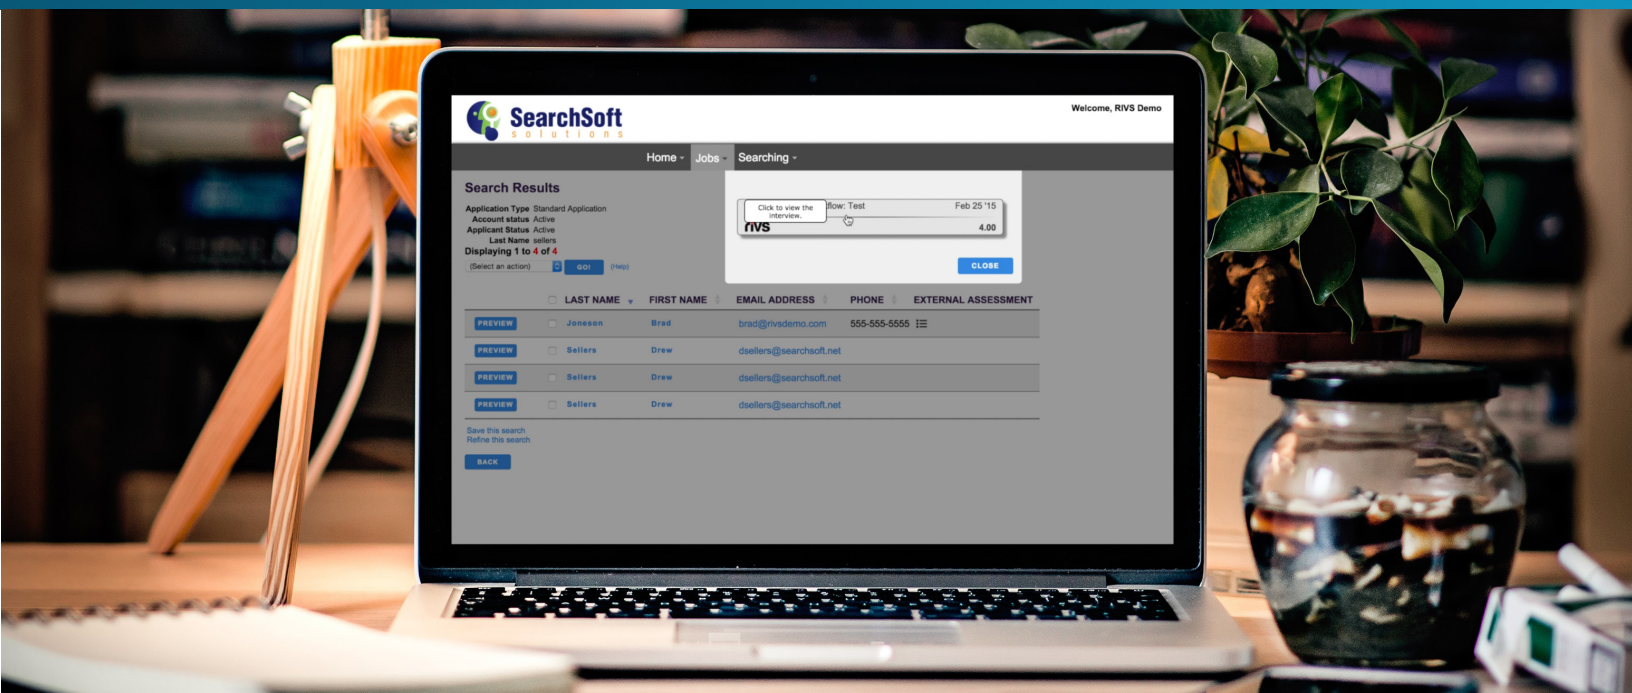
SearchSoft
solutions

Welcome, RIVS Demo

Home Jobs Searching

Search Results

Application Type Standard Application
Account status Active
Applicant Status Active
Last Name sellers
Displaying 1 to 4 of 4

(Select an action) GO! (Help)

Click to view the interview. flow: Test Feb 25 '15
rivs 4.00

CLOSE

| | | LAST NAME | FIRST NAME | EMAIL ADDRESS | PHONE | EXTERNAL ASSESSMENT |
|---|---|---|---|---|---|---|
| PREVIEW | | Joneson | Brad | brad@rivsdemo.com | 555-555-5555 | |
| PREVIEW | | Sellers | Drew | dsellers@searchsoft.net | | |
| PREVIEW | | Sellers | Drew | dsellers@searchsoft.net | | |
| PREVIEW | | Sellers | Drew | dsellers@searchsoft.net | | |

Save this search
Refine this search

BACK